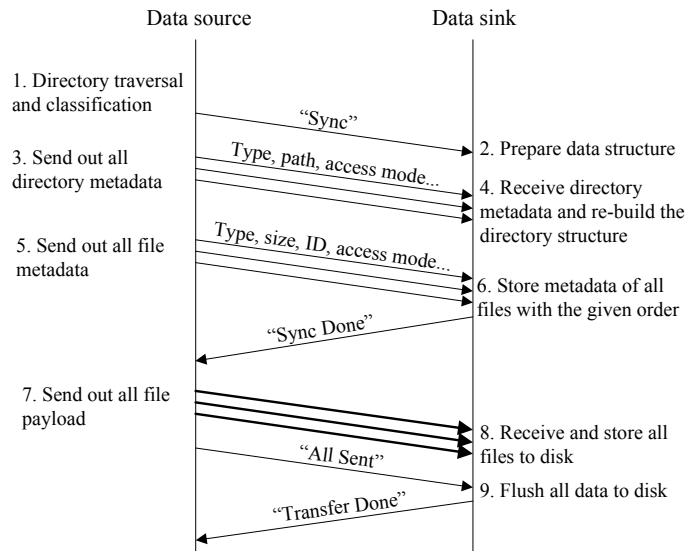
Data source

Data sink

1. Directory traversal and classification

"Sync"

2. Prepare data structure

3. Send out all directory metadata

Type, path, access mode...

4. Receive directory metadata and re-build the directory structure

5. Send out all file metadata

Type, size, ID, access mode...

6. Store metadata of all files with the given order

"Sync Done"

7. Send out all file payload

8. Receive and store all files to disk

"All Sent"

9. Flush all data to disk

"Transfer Done"